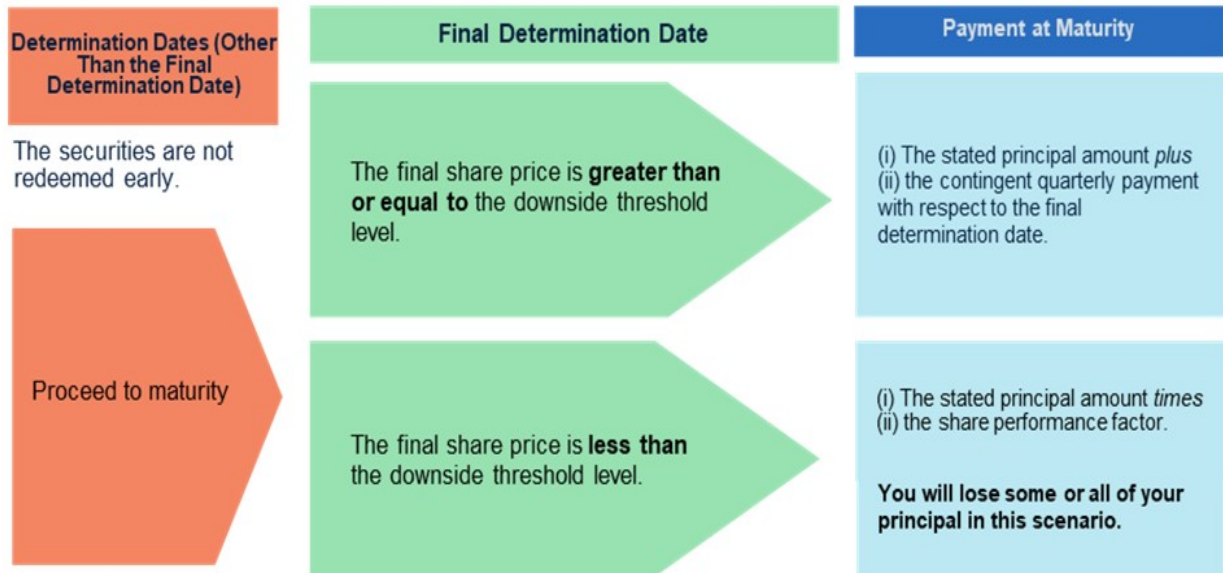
Determination Dates (Other Than the Final Determination Date)

The securities are not redeemed early.

Proceed to maturity

Final Determination Date

The final share price is **greater than or equal to** the downside threshold level.

The final share price is **less than** the downside threshold level.

Payment at Maturity

(i) The stated principal amount *plus* (ii) the contingent quarterly payment with respect to the final determination date.

(i) The stated principal amount *times* (ii) the share performance factor.

**You will lose some or all of your principal in this scenario.**